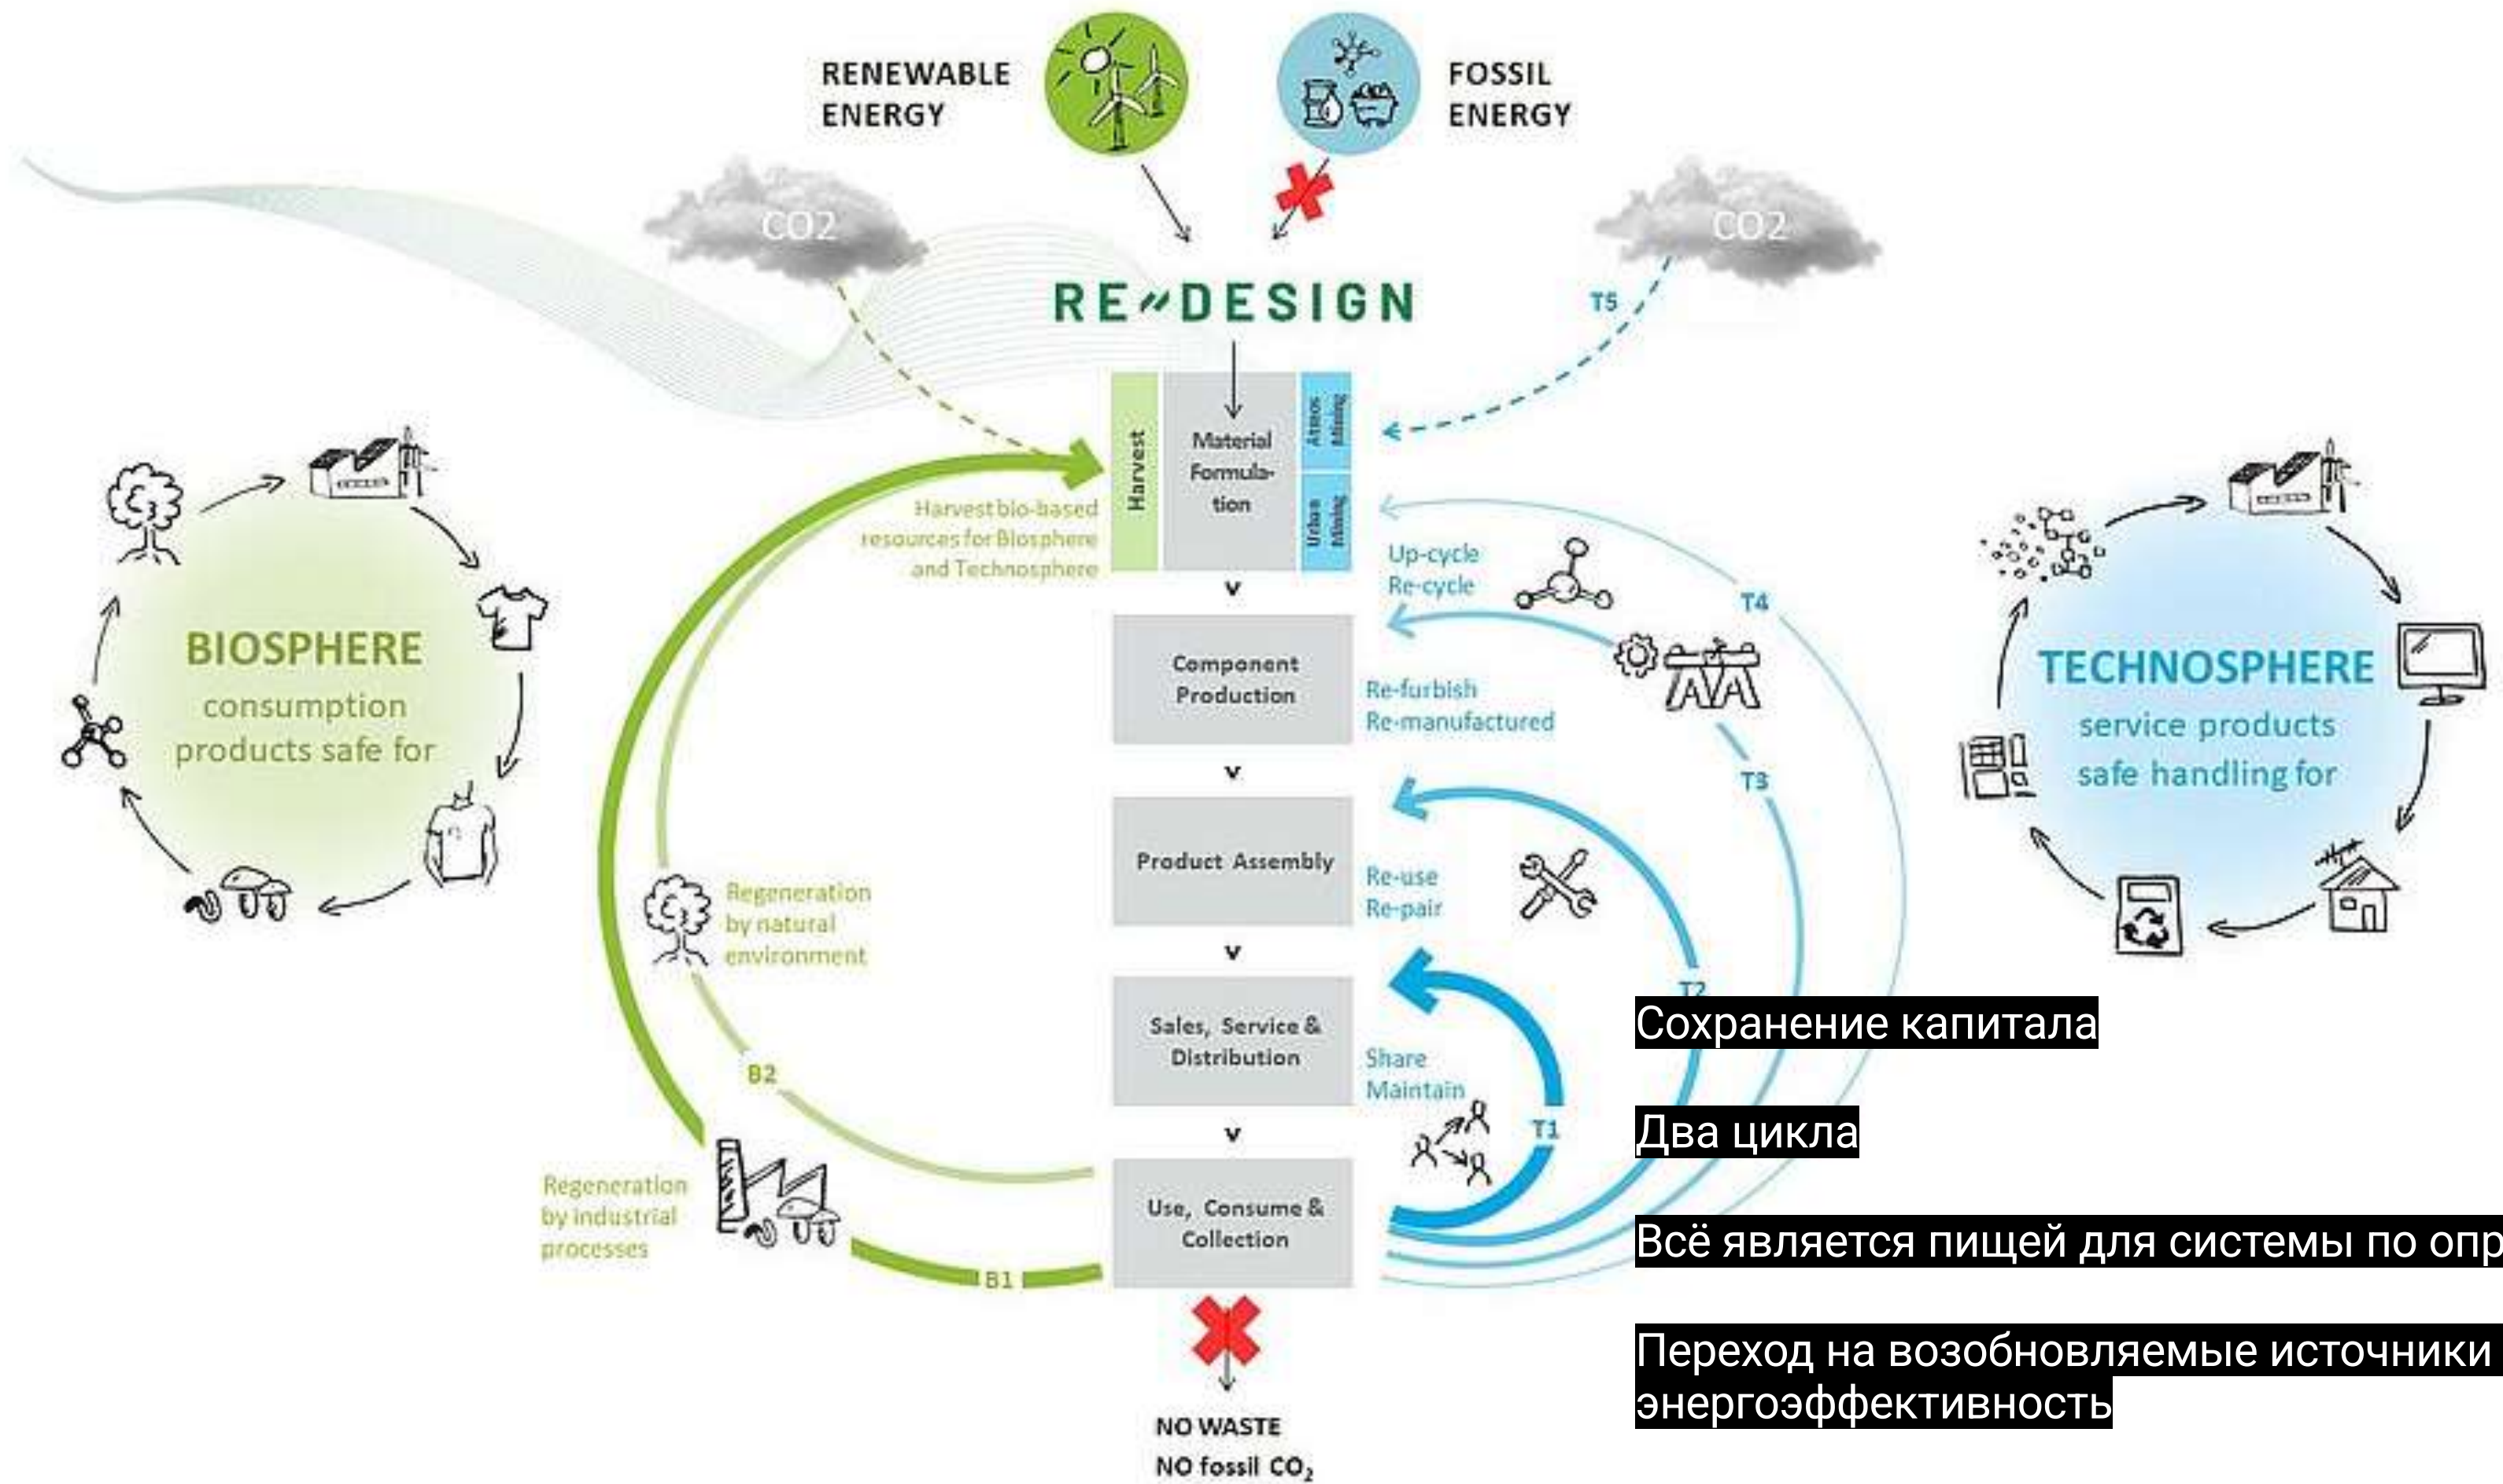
RENEWABLE ENERGY

FOSSIL ENERGY

CO2

CO2

RE~DESIGN

T5

Harvest

Material Formulation

Atmos. Mining

Urban Mining

Harvest bio-based resources for Biosphere and Technosphere

Up-cycle Re-cycle

T4

BIOSPHERE
consumption products safe for

TECHNOSPHERE
service products safe handling for

Component Production

Re-furbish Re-manufactured

T3

Product Assembly

Re-use Re-pair

Regeneration by natural environment

T2

Sales, Service & Distribution

Share Maintain

B2

T1

Regeneration by industrial processes

Use, Consume & Collection

B1

NO WASTE
NO fossil $CO_2$

Сохранение капитала

Два цикла

Всё является пищей для системы по опр

Переход на возобновляемые источники энергоэффективность